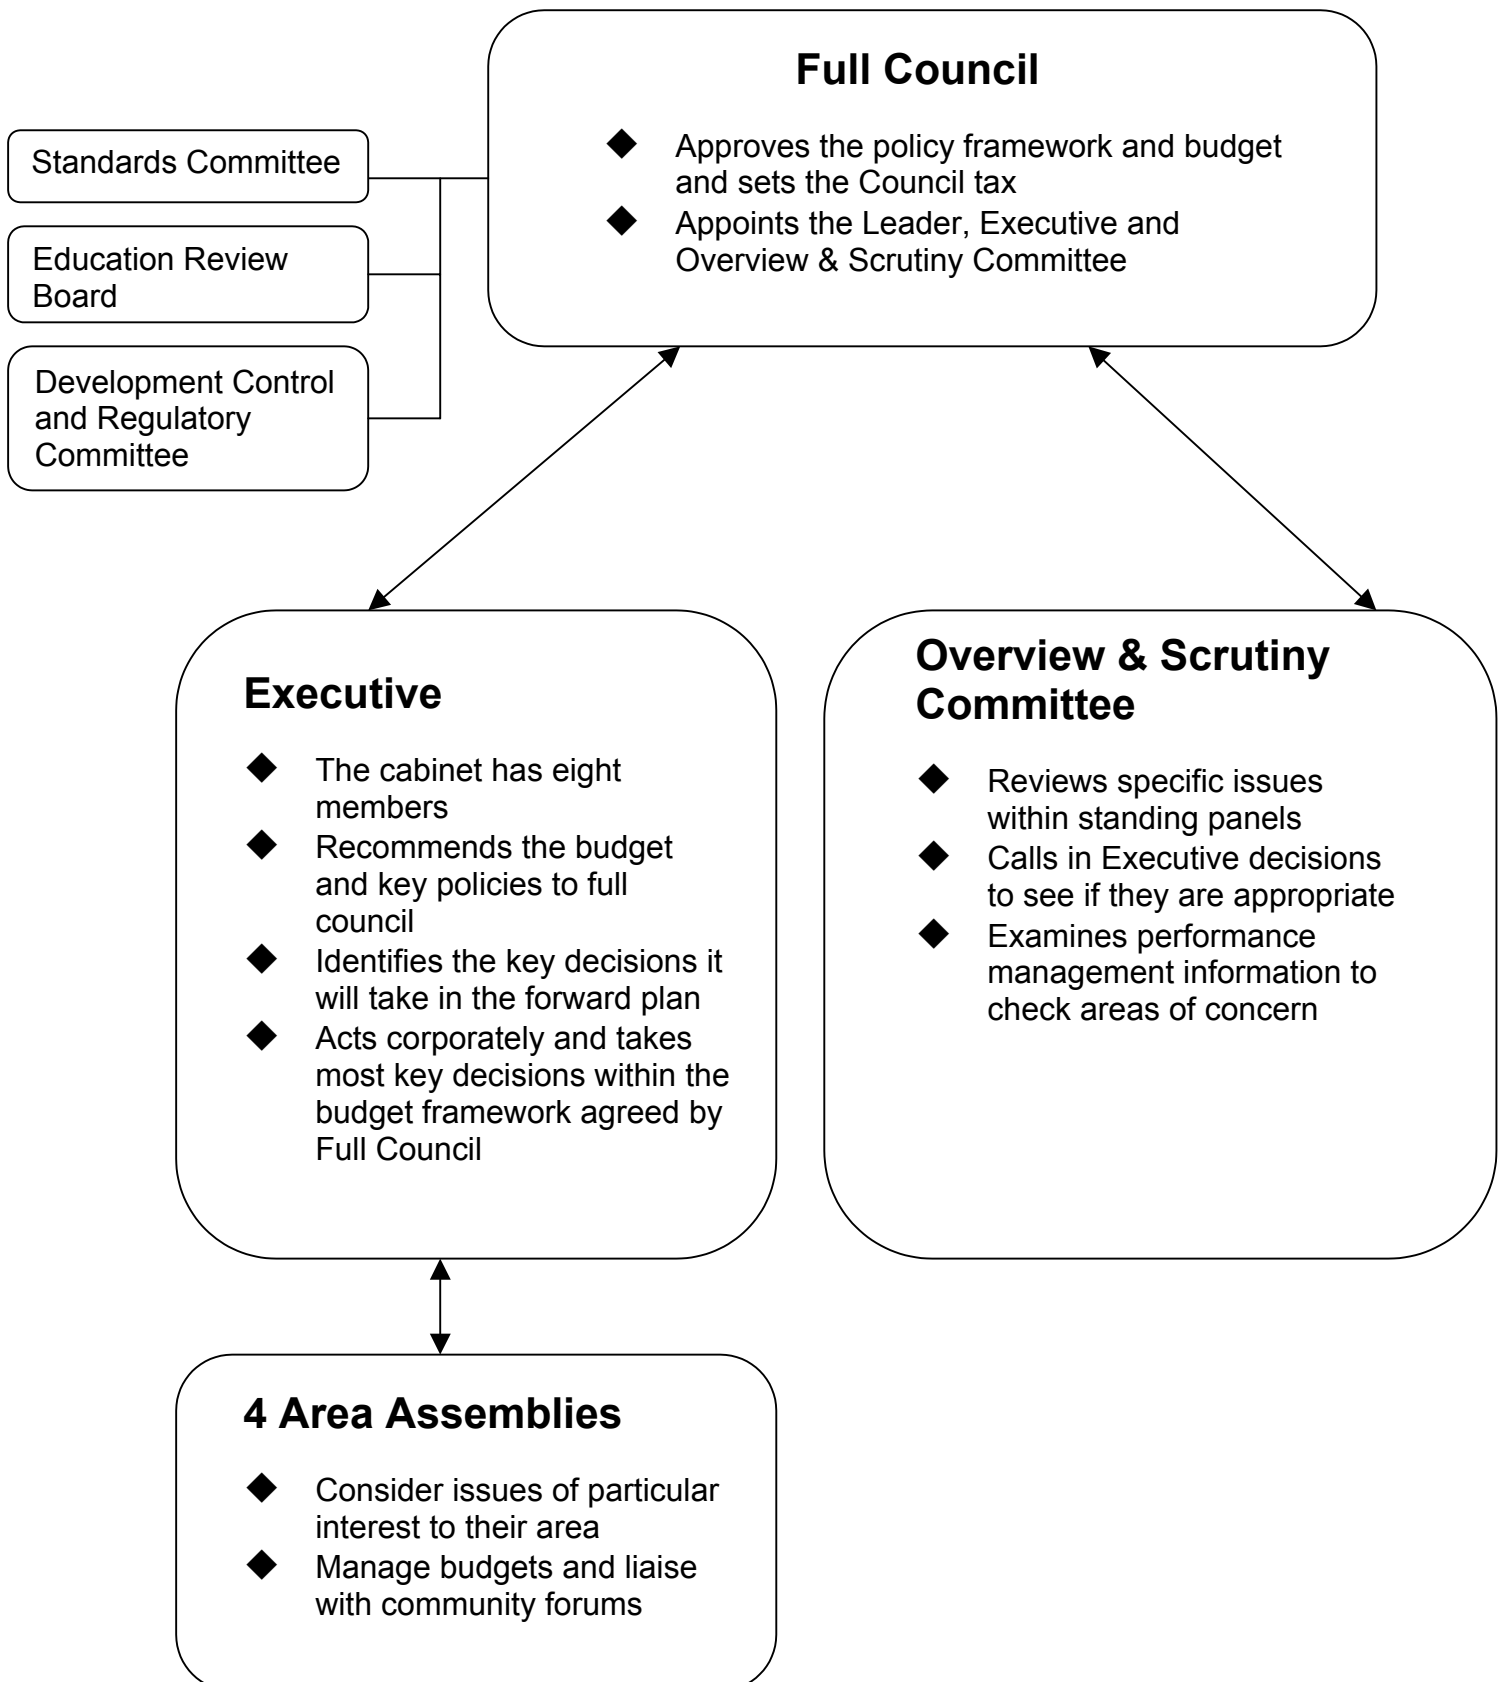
Full Council

- Approves the policy framework and budget and sets the Council tax
- Appoints the Leader, Executive and Overview & Scrutiny Committee

Standards Committee

Education Review Board

Development Control and Regulatory Committee

Executive

- The cabinet has eight members
- Recommends the budget and key policies to full council
- Identifies the key decisions it will take in the forward plan
- Acts corporately and takes most key decisions within the budget framework agreed by Full Council

Overview & Scrutiny Committee

- Reviews specific issues within standing panels
- Calls in Executive decisions to see if they are appropriate
- Examines performance management information to check areas of concern

4 Area Assemblies

- Consider issues of particular interest to their area
- Manage budgets and liaise with community forums